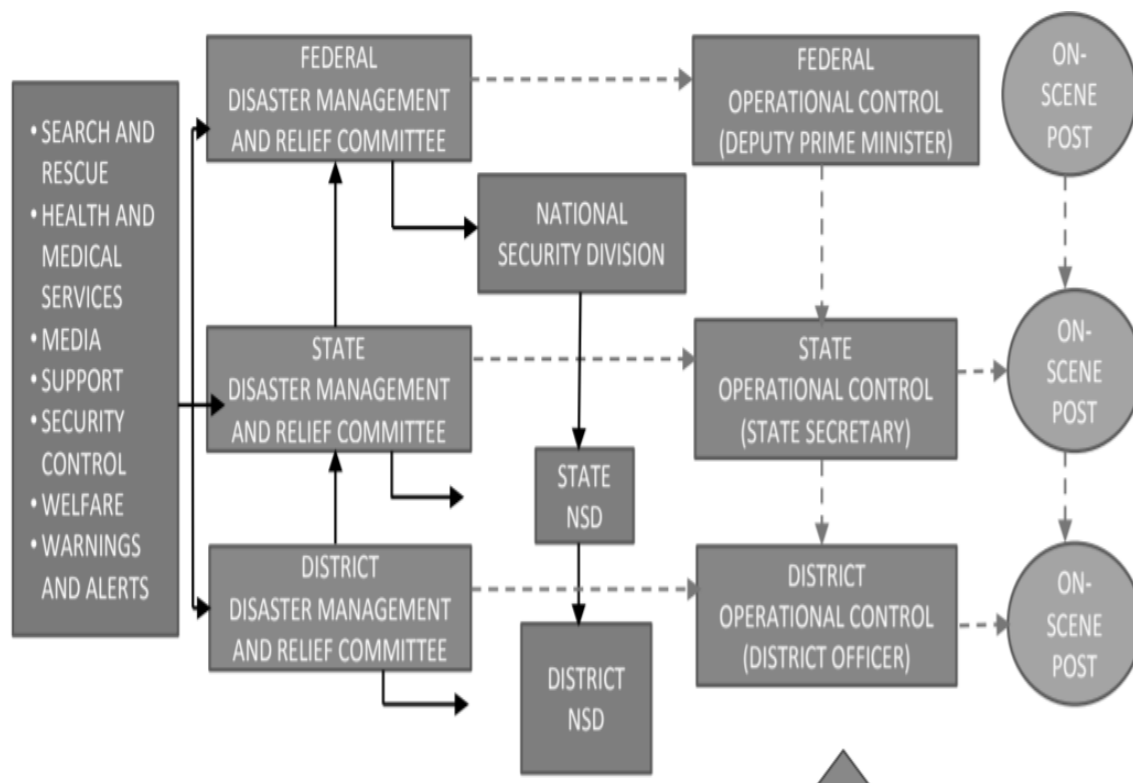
• SEARCH AND RESCUE
• HEALTH AND MEDICAL SERVICES
• MEDIA
• SUPPORT
• SECURITY CONTROL
• WELFARE
• WARNINGS AND ALERTS

FEDERAL DISASTER MANAGEMENT AND RELIEF COMMITTEE

FEDERAL OPERATIONAL CONTROL (DEPUTY PRIME MINISTER)

ON-SCENE POST

NATIONAL SECURITY DIVISION

STATE DISASTER MANAGEMENT AND RELIEF COMMITTEE

STATE OPERATIONAL CONTROL (STATE SECRETARY)

ON-SCENE POST

STATE NSD

DISTRICT DISASTER MANAGEMENT AND RELIEF COMMITTEE

DISTRICT OPERATIONAL CONTROL (DISTRICT OFFICER)

ON-SCENE POST

DISTRICT NSD